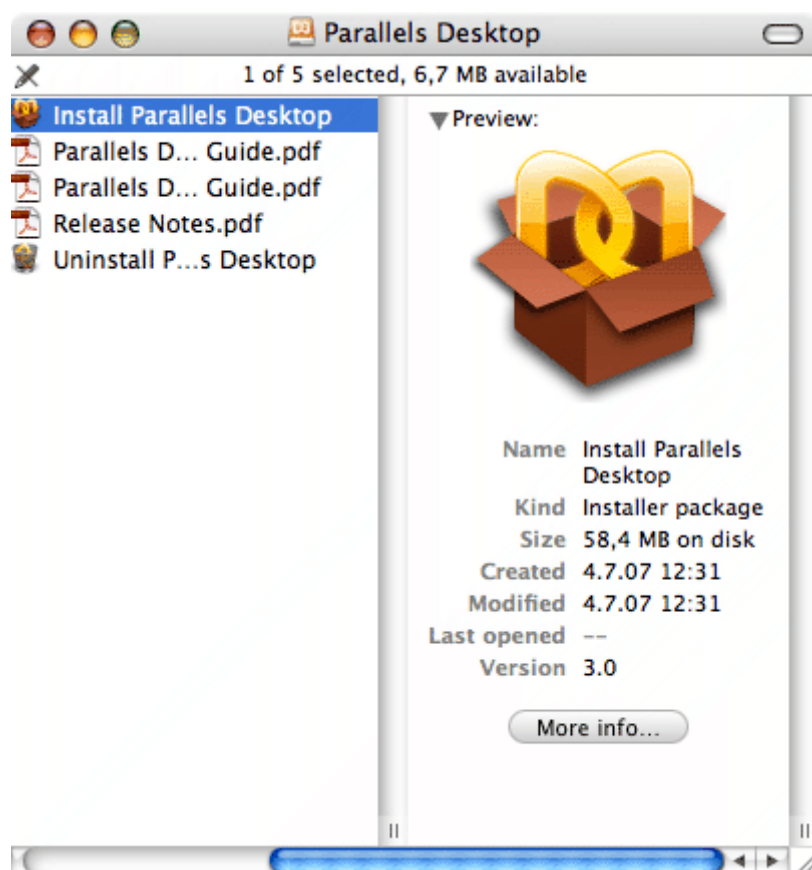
Parallels Desktop

1 of 5 selected, 6,7 MB available

Install Parallels Desktop
Parallels D... Guide.pdf
Parallels D... Guide.pdf
Release Notes.pdf
Uninstall P...s Desktop

Preview:

| | |
|---|---|
| Name | Install Parallels Desktop |
| Kind | Installer package |
| Size | 58,4 MB on disk |
| Created | 4.7.07 12:31 |
| Modified | 4.7.07 12:31 |
| Last opened | -- |
| Version | 3.0 |

More info...